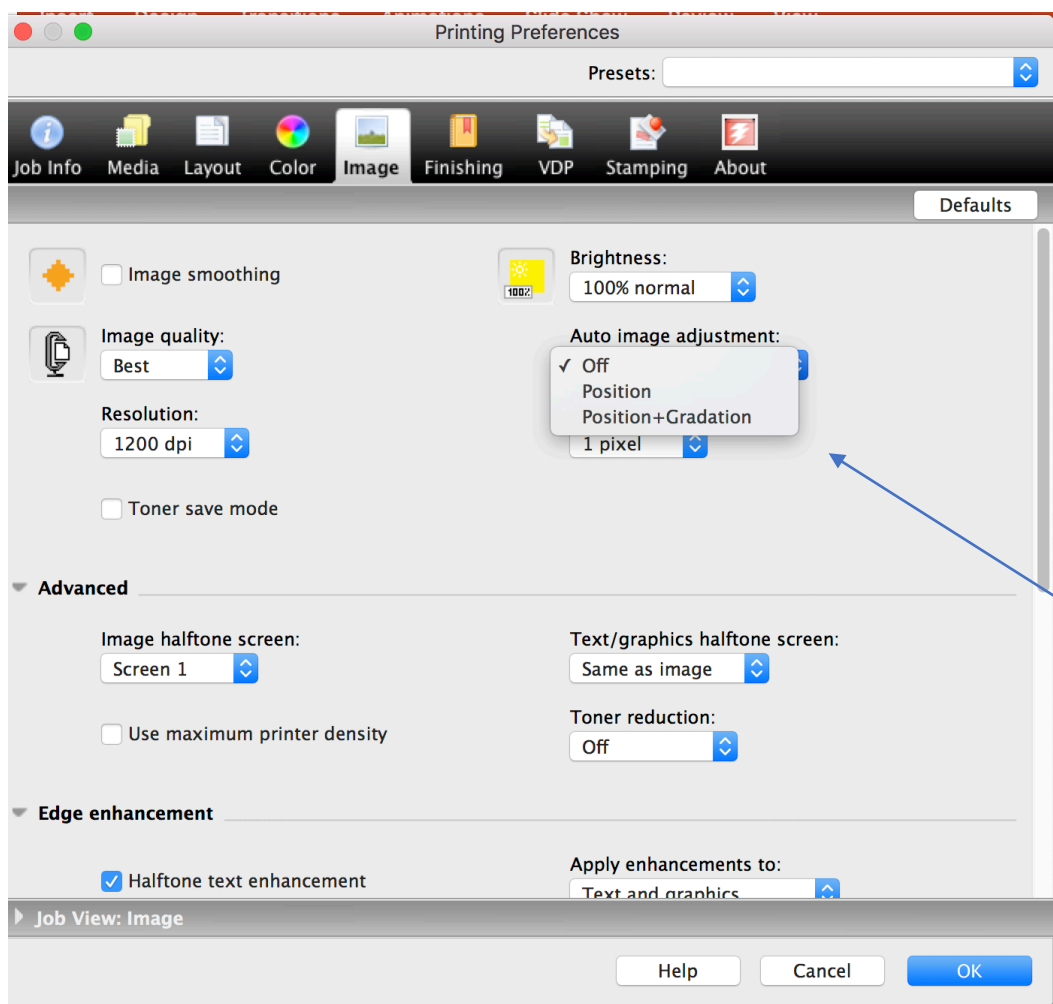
Printing Preferences

Presets:

Job Info Media Layout Color Image Finishing VDP Stamping About

Defaults

Image smoothing

100%

Brightness:
100% normal

Image quality:
Best

Auto image adjustment:
✓ Off
Position
Position+Gradation

Resolution:
1200 dpi

1 pixel

Toner save mode

Advanced

Image halftone screen:
Screen 1

Text/graphics halftone screen:
Same as image

Use maximum printer density

Toner reduction:
Off

Edge enhancement

Halftone text enhancement

Apply enhancements to:
Text and graphics

Job View: Image

Help Cancel OK